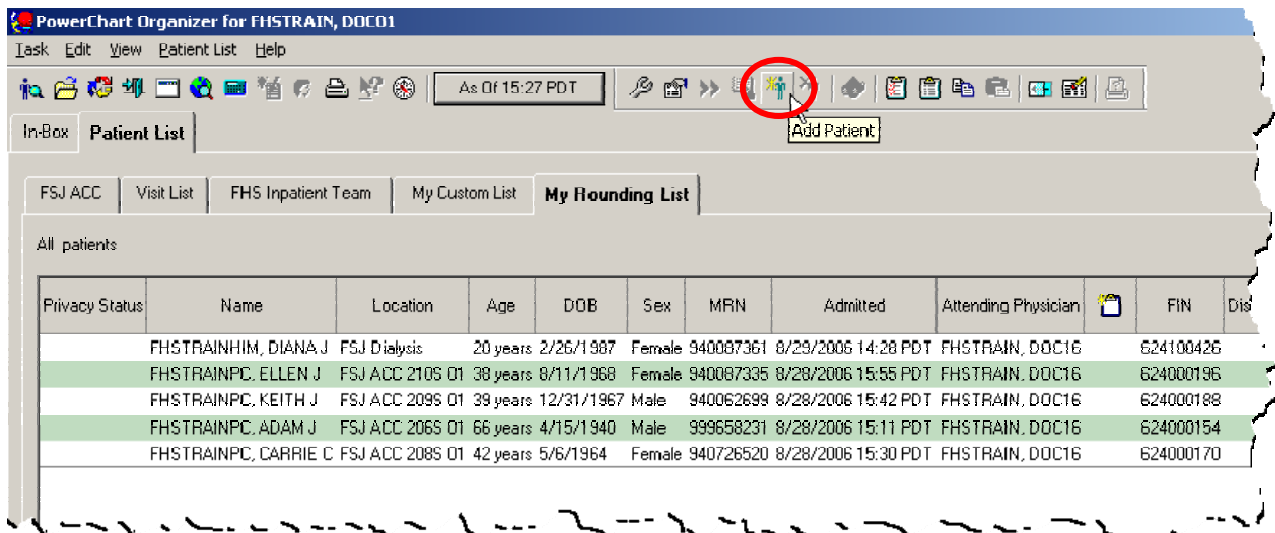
PowerChart Organizer for FHSTRAIN, DOC01

Task Edit View Patient List Help

As Of 15:27 PDT

Add Patient

In-Box Patient List

FSJ ACC Visit List FHS Inpatient Team My Custom List My Rounding List

All patients

| Privacy Status | Name | Location | Age | DOB | Sex | MRN | Admitted | Attending Physician | | FIN | Dis |
|---|---|---|---|---|---|---|---|---|---|---|---|
| | FHSTRAINHIM, DIANA J | FSJ Dialysis | 20 years | 2/26/1987 | Female | 940087361 | 8/29/2006 14:28 PDT | FHSTRAIN, DOC16 | | 624100426 | |
| | FHSTRAINPC, ELLEN J | FSJ ACC 210S 01 | 38 years | 8/11/1968 | Female | 940087335 | 8/28/2006 15:55 PDT | FHSTRAIN, DOC16 | | 624000196 | |
| | FHSTRAINPC, KEITH J | FSJ ACC 209S 01 | 39 years | 12/31/1967 | Male | 940062699 | 8/28/2006 15:42 PDT | FHSTRAIN, DOC16 | | 624000188 | |
| | FHSTRAINPC, ADAM J | FSJ ACC 206S 01 | 66 years | 4/15/1940 | Male | 999658231 | 8/28/2006 15:11 PDT | FHSTRAIN, DOC16 | | 624000154 | |
| | FHSTRAINPC, CARRIE C | FSJ ACC 208S 01 | 42 years | 5/6/1964 | Female | 940726520 | 8/28/2006 15:30 PDT | FHSTRAIN, DOC16 | | 624000170 | |